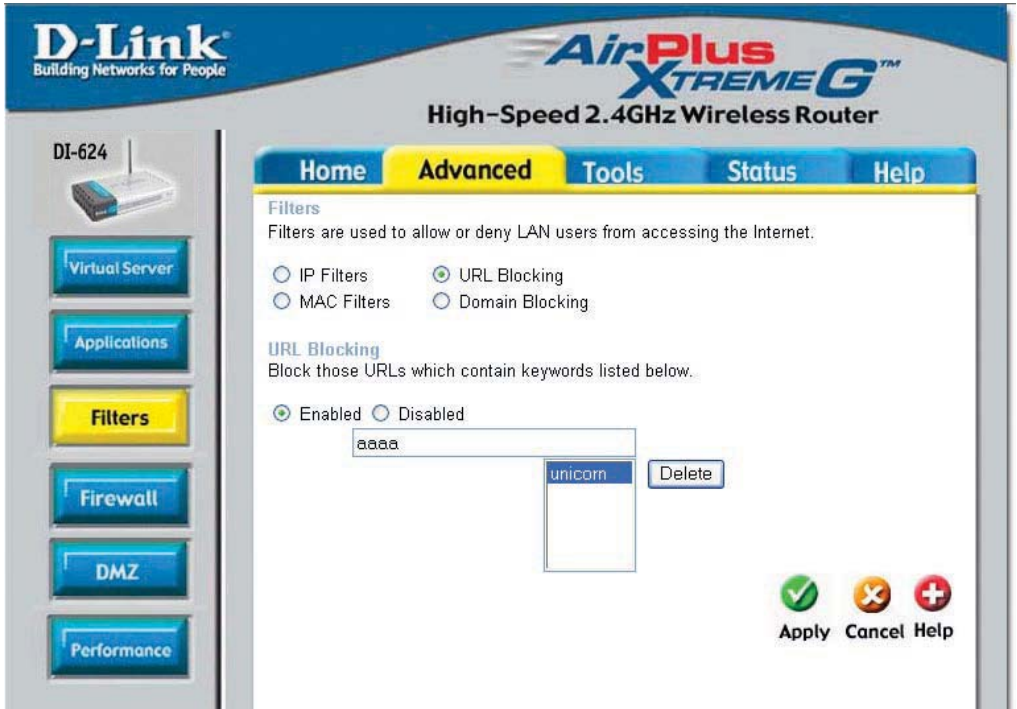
D-Link
Building Networks for People

AirPlus XTREME G™
High-Speed 2.4GHz Wireless Router

DI-624

Home Advanced Tools Status Help

Virtual Server
Applications
Filters
Firewall
DMZ
Performance

Filters
Filters are used to allow or deny LAN users from accessing the Internet.

IP Filters URL Blocking
MAC Filters Domain Blocking

URL Blocking
Block those URLs which contain keywords listed below.

Enabled Disabled

aaaa

unicorn

Delete

Apply Cancel Help